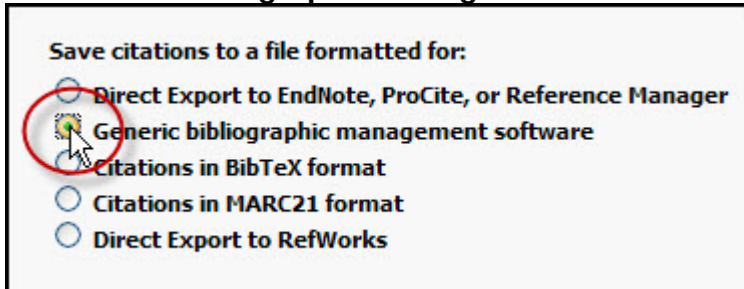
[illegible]

Save citations to a file formatted for:

Direct Export to EndNote, ProCite, or Reference Manager

Generic bibliographic management software

Citations in BibTeX format

Citations in MARC21 format

Direct Export to RefWorks